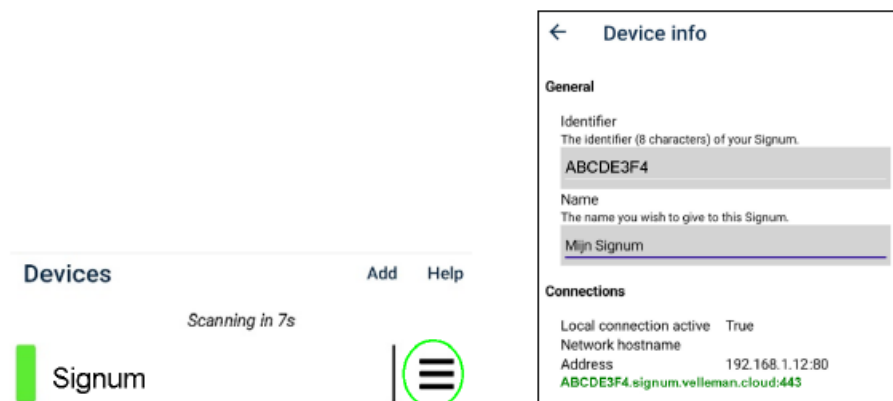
Devices Add Help

Scanning in 7s

Signum

←
Device info

General

Identifier
The identifier (8 characters) of your Signum.

ABCDE3F4

Name
The name you wish to give to this Signum.

Mijn Signum

Connections

Local connection active True
Network hostname
Address 192.168.1.12:80
ABCDE3F4.signum.velleman.cloud:443